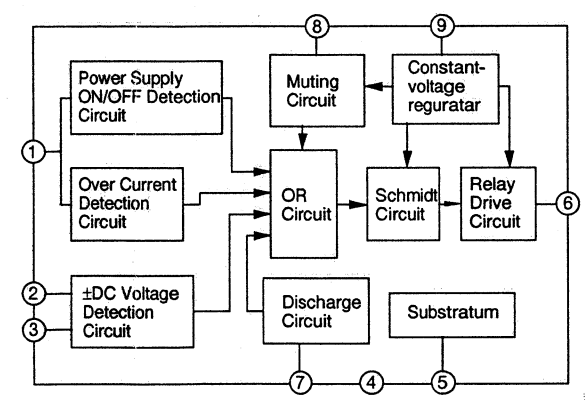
8

9

Power Supply ON/OFF Detection Circuit

Muting Circuit

Constant-voltage regurATAR

1

Over Current Detection Circuit

OR Circuit

Schmidt Circuit

Relay Drive Circuit

6

2

±DC Voltage Detection Circuit

Discharge Circuit

Substratum

3

7

4

5